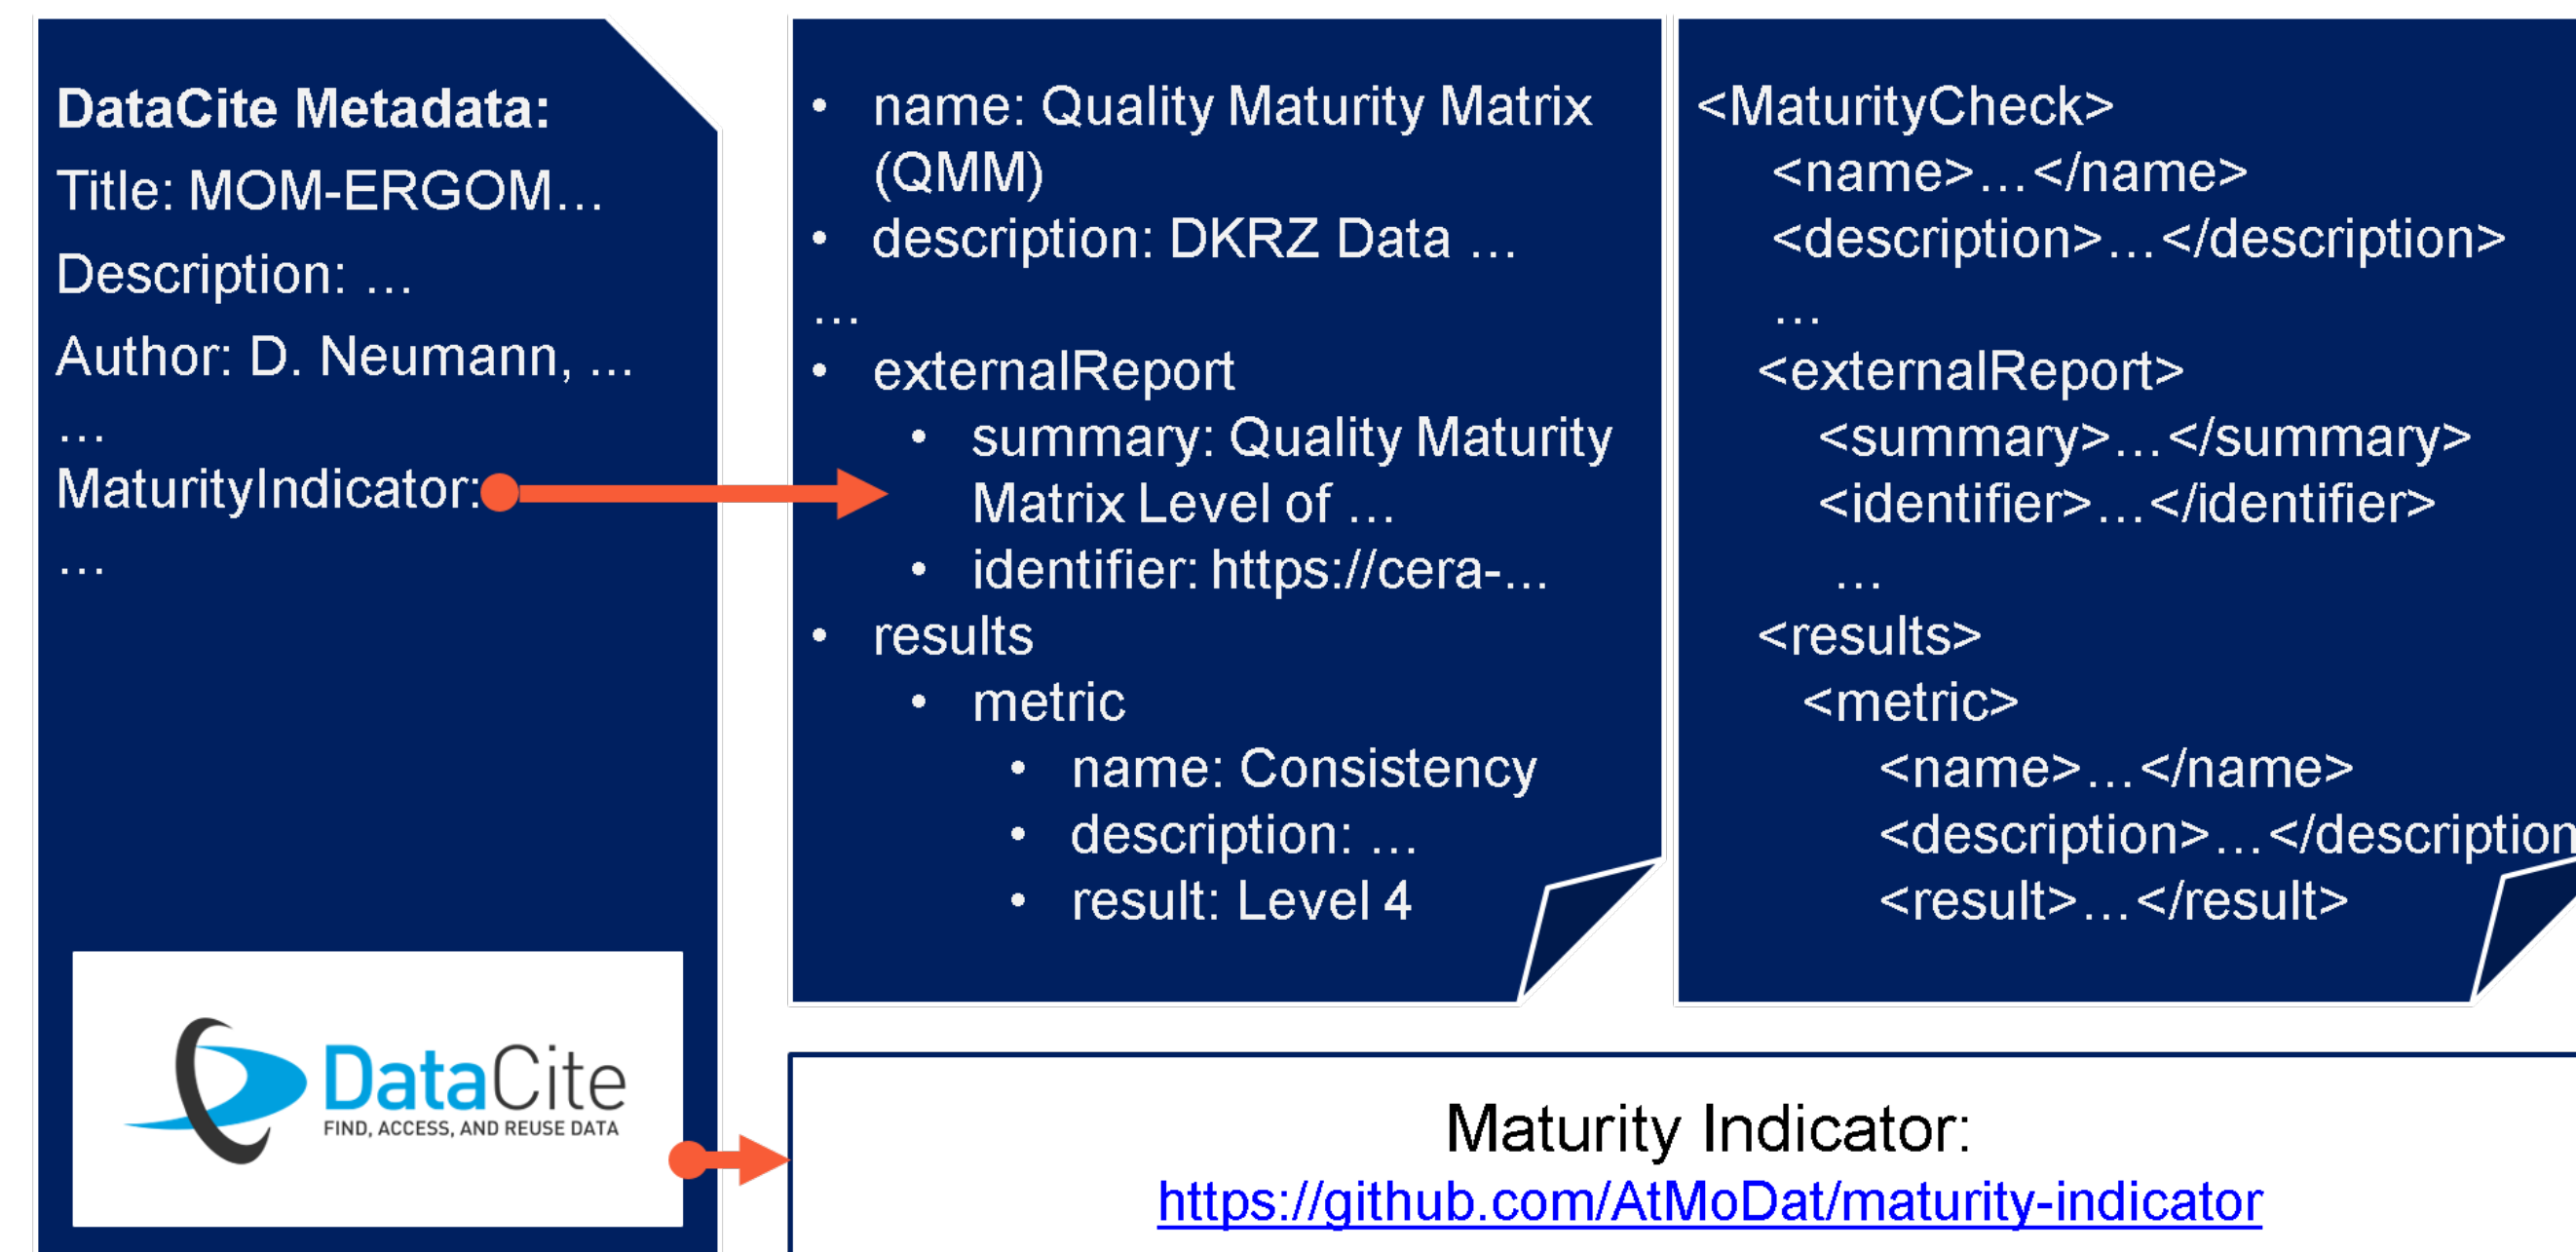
DataCite Metadata:

Title: MOM-ERGOM…

Description: …

Author: D. Neumann, …

…

MaturityIndicator:

…

DataCite
FIND, ACCESS, AND REUSE DATA

- name: Quality Maturity Matrix (QMM)
- description: DKRZ Data …

…

- externalReport
  - summary: Quality Maturity Matrix Level of …
  - identifier: https://cera-…
- results
  - metric
    - name: Consistency
    - description: …
    - result: Level 4

<MaturityCheck>
<name>…</name>
<description>…</description>
…
<externalReport>
<summary>…</summary>
<identifier>…</identifier>
…
<results>
<metric>
<name>…</name>
<description>…</description
<result>…</result>

Maturity Indicator:
https://github.com/AtMoDat/maturity-indicator